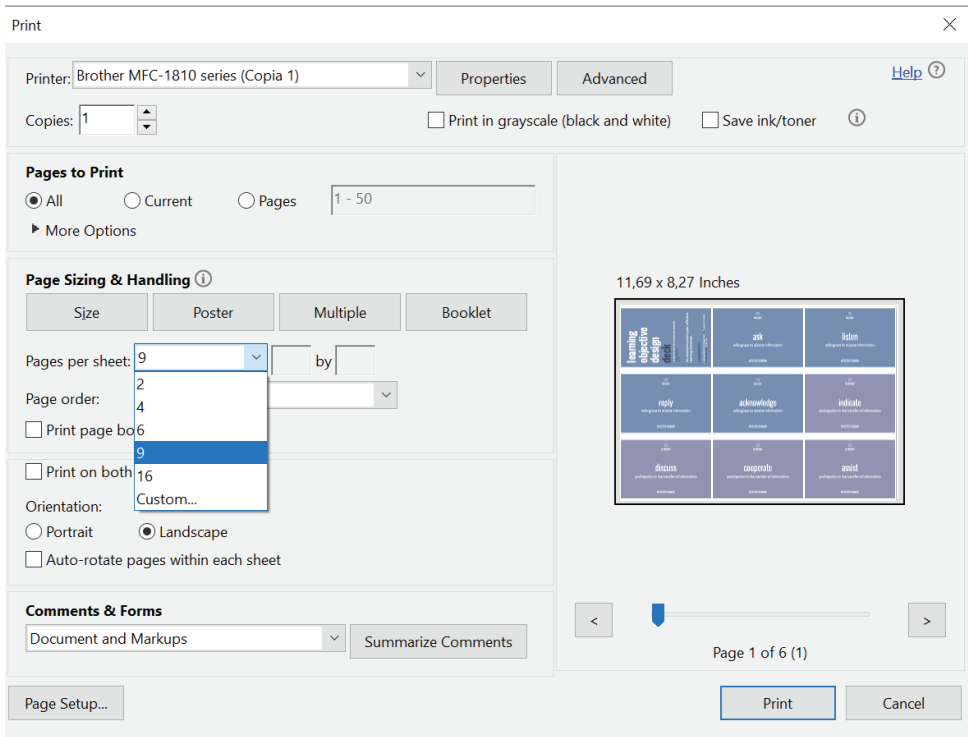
Print

Printer: Brother MFC-1810 series (Copia 1)
Properties
Advanced
Help

Copies: 1
Print in grayscale (black and white)
Save ink/toner

Pages to Print
All
Current
Pages
1 - 50
More Options

Page Sizing & Handling
Size
Poster
Multiple
Booklet

Pages per sheet: 9
by
2
4
6
9
16
Custom...
Page order:
Print page bo
Print on both

Orientation:
Portrait
Landscape
Auto-rotate pages within each sheet

Comments & Forms
Document and Markups
Summarize Comments

11,69 x 8,27 Inches

learning objective design deck
ask
listen
reply
acknowledge
indicate
discuss
cooperate
assist

<
>
Page 1 of 6 (1)

Page Setup...
Print
Cancel